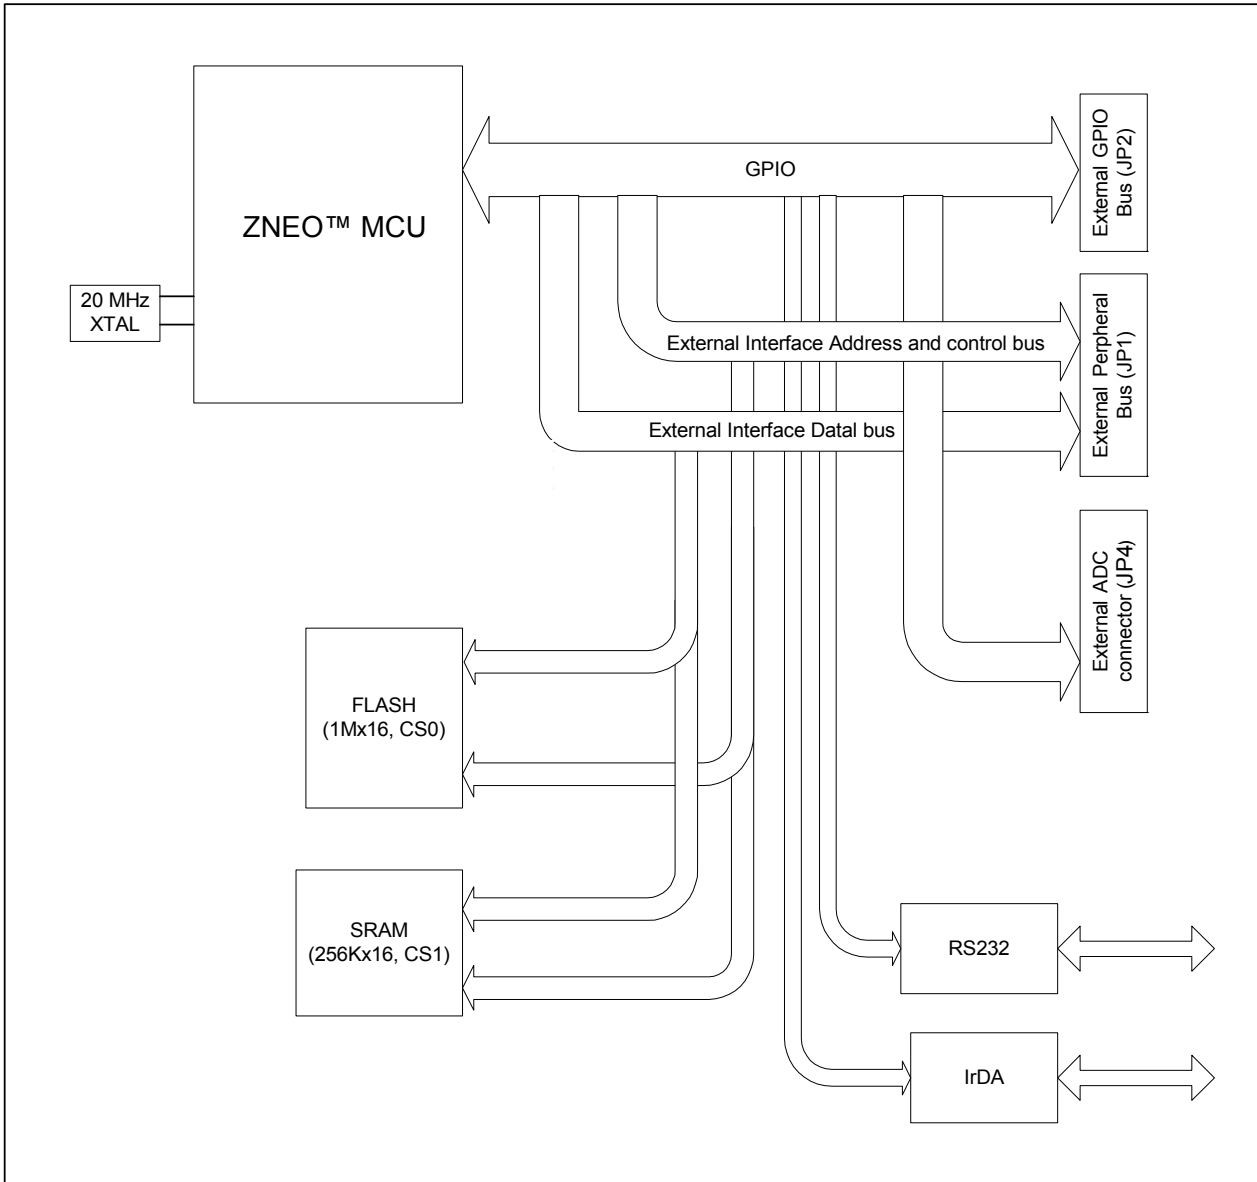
ZNEO™ MCU

20 MHz XTAL

GPIO

External GPIO Bus (JP2)

External Interface Address and control bus

External Perpheral Bus (JP1)

External Interface Datal bus

External ADC connector (JP4)

FLASH (1Mx16, CS0)

SRAM (256Kx16, CS1)

RS232

IrDA